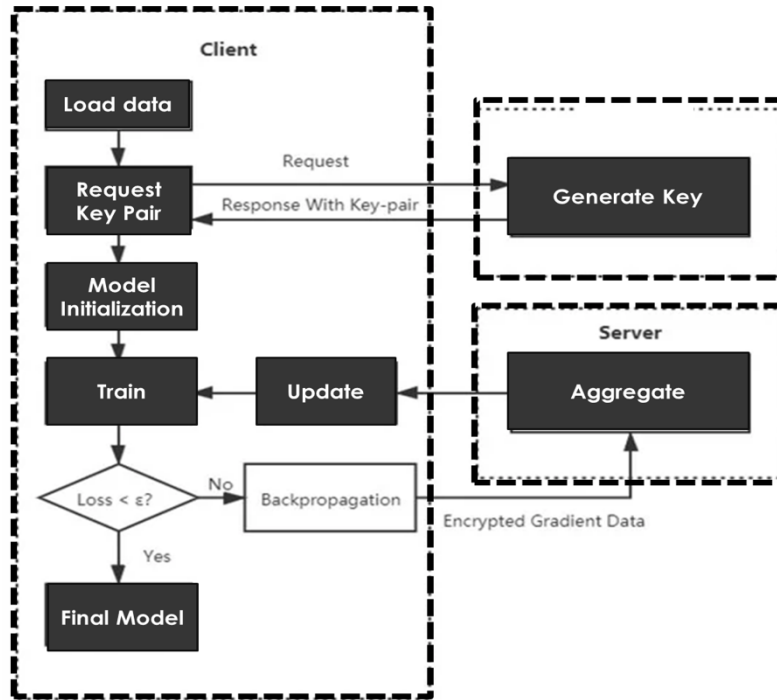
Client

Load data

Request Key Pair

Request

Response With Key-pair

Generate Key

Model Initialization

Server

Train

Update

Aggregate

Loss < ε?

No

Backpropagation

Encrypted Gradient Data

Yes

Final Model